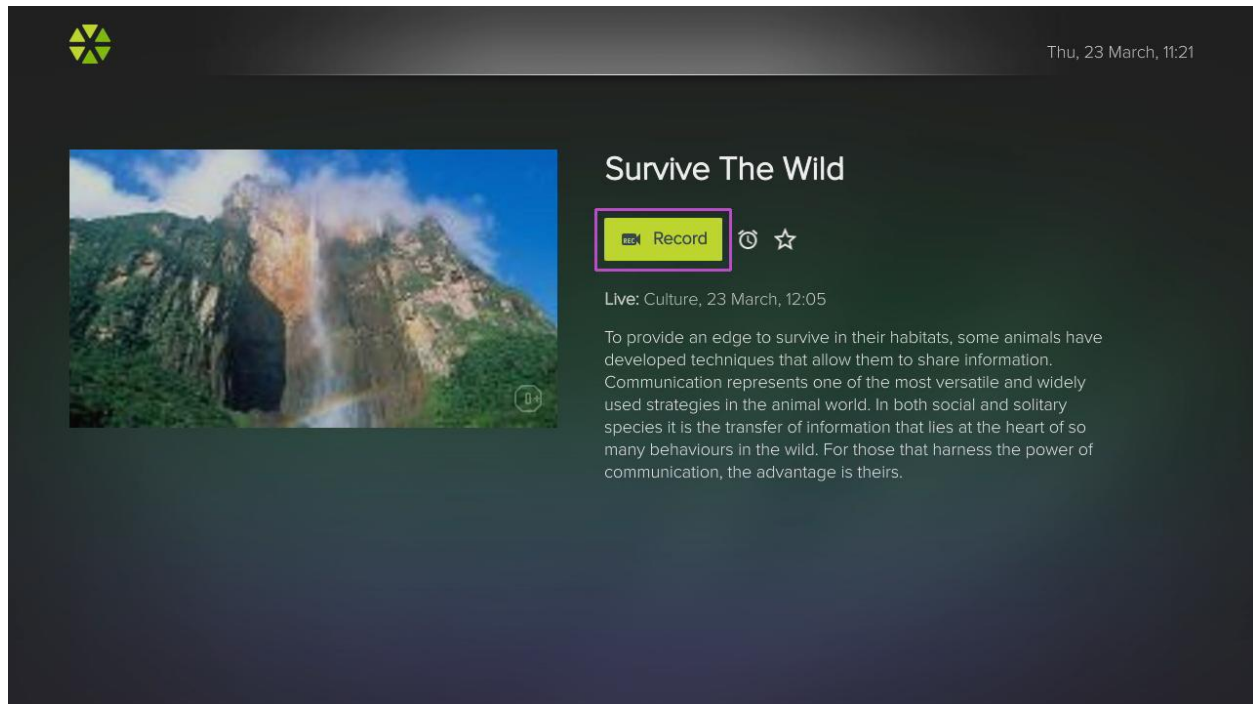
Thu, 23 March, 11:21

Survive The Wild

REC Record

Live: Culture, 23 March, 12:05

To provide an edge to survive in their habitats, some animals have developed techniques that allow them to share information. Communication represents one of the most versatile and widely used strategies in the animal world. In both social and solitary species it is the transfer of information that lies at the heart of so many behaviours in the wild. For those that harness the power of communication, the advantage is theirs.